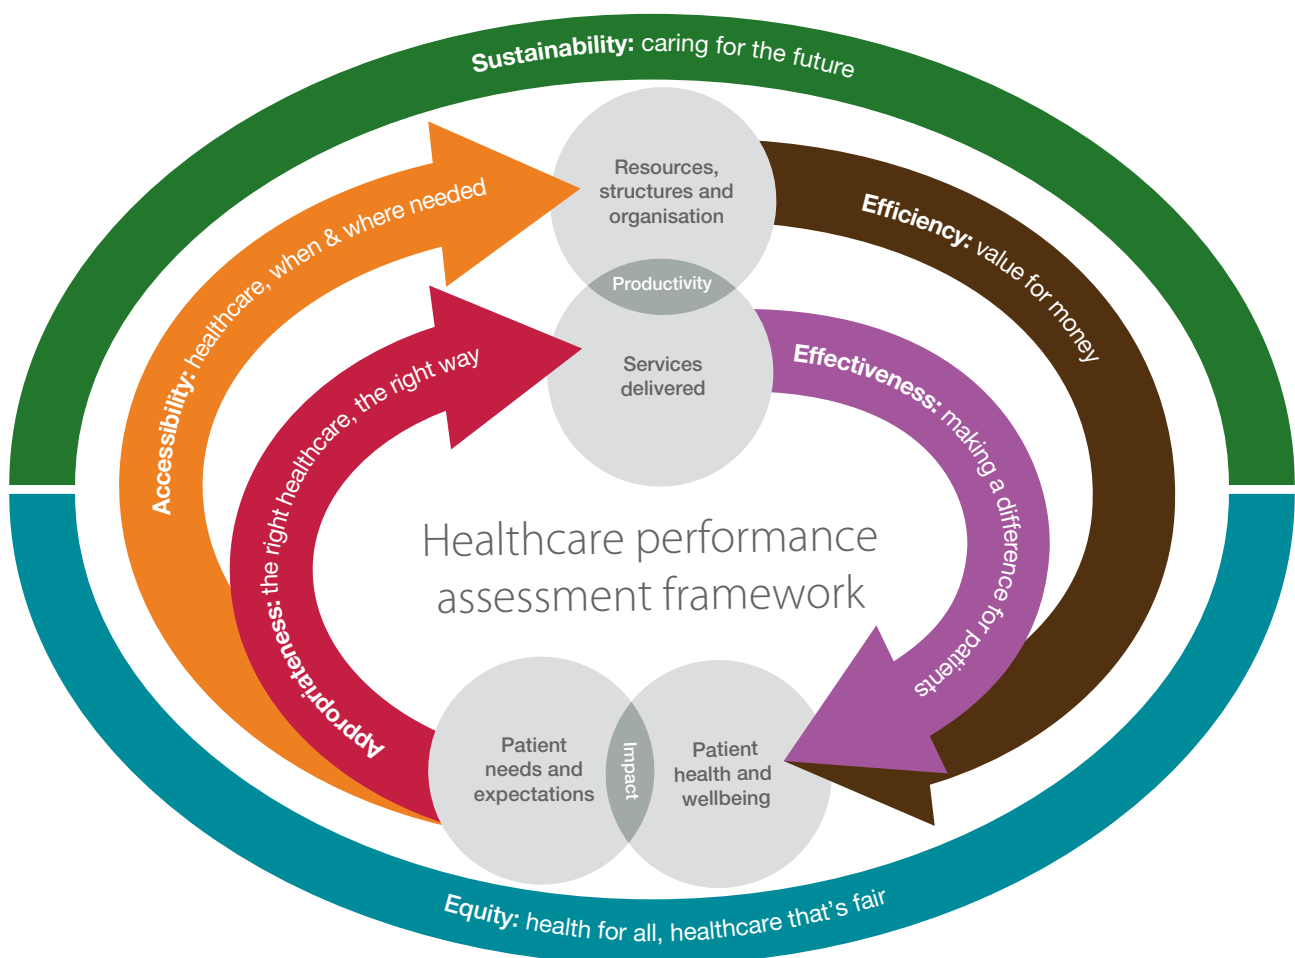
Sustainability: caring for the future

Accessibility: healthcare, when & where needed

Resources, structures and organisation

Productivity

Services delivered

Efficiency: value for money

Appropriateness: the right healthcare, the right way

Effectiveness: making a difference for patients

Healthcare performance assessment framework

Patient needs and expectations

Impact

Patient health and wellbeing

Equity: health for all, healthcare that's fair